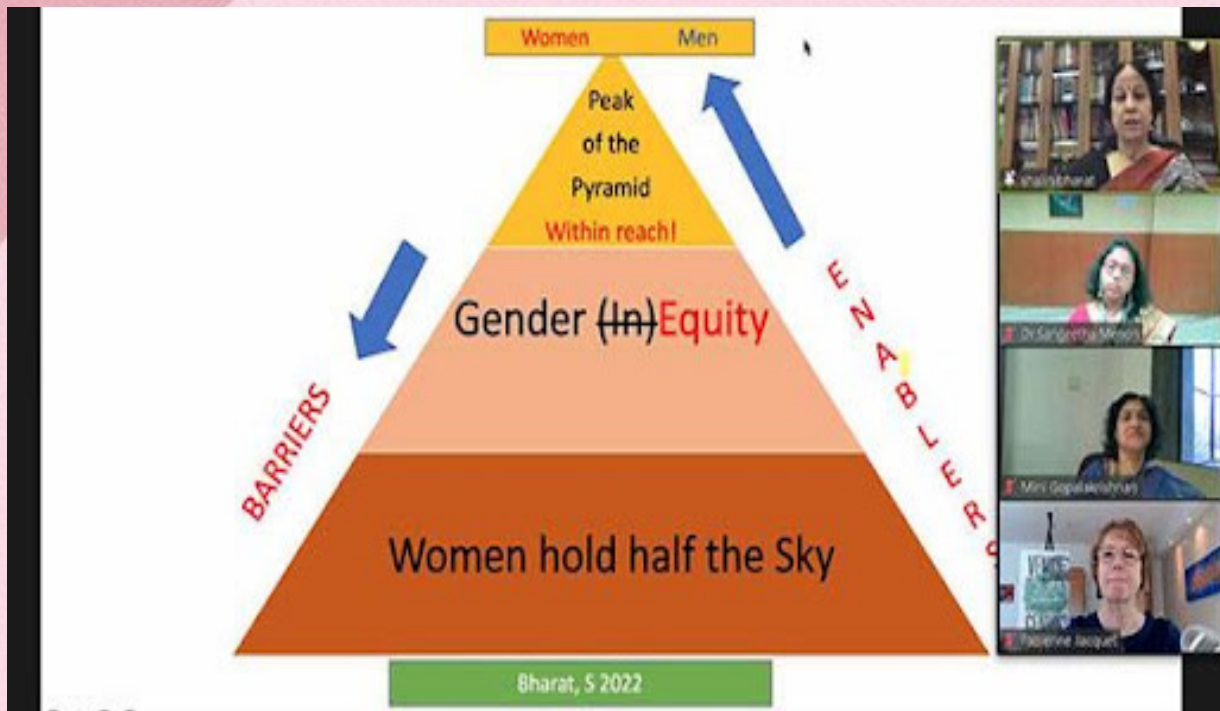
Women Men

Peak of the Pyramid
Within reach!

Gender ~~(In)~~Equity

Women hold half the Sky

BARRIERS

ENABLERS

Bharat, S 2022

Shalini Bharat

Dr Sangeetha Menon

Mini Gopalakrishnan

Fabienne Jacquet